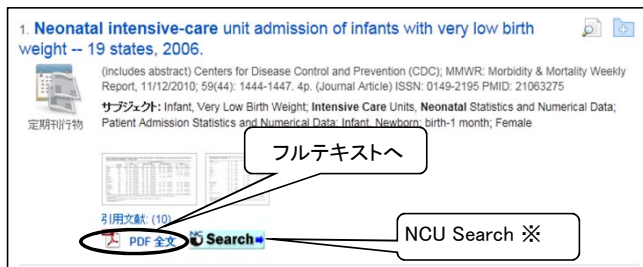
1. Neonatal intensive-care unit admission of infants with very low birth weight -- 19 states, 2006.

定期刊行物

(includes abstract) Centers for Disease Control and Prevention (CDC); MMWR: Morbidity & Mortality Weekly Report, 11/12/2010; 59(44): 1444-1447. 4p. (Journal Article) ISSN: 0149-2195 PMID: 21063275

サブジェクト: Infant, Very Low Birth Weight; Intensive Care Units, Neonatal Statistics and Numerical Data; Patient Admission Statistics and Numerical Data; Infant, Newborn: birth-1 month; Female

フルテキストへ

引用文献: (10)

PDF 全文

Search

NCU Search ※